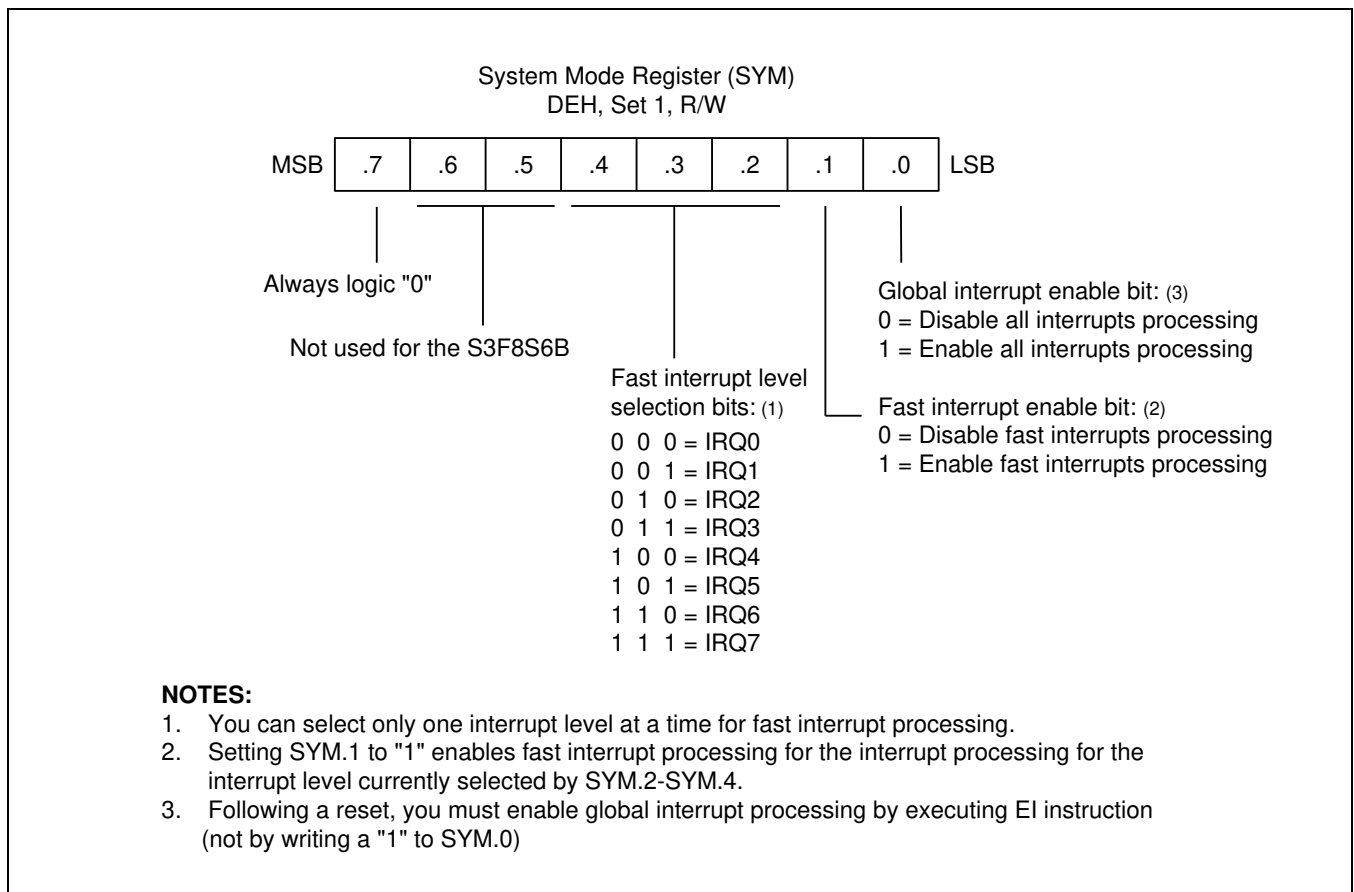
System Mode Register (SYM)
DEH, Set 1, R/W

| MSB | .7 | .6 | .5 | .4 | .3 | .2 | .1 | .0 | LSB |
|---|---|---|---|---|---|---|---|---|---|

Always logic "0"

Not used for the S3F8S6B

Fast interrupt level selection bits: (1)
0 0 0 = IRQ0
0 0 1 = IRQ1
0 1 0 = IRQ2
0 1 1 = IRQ3
1 0 0 = IRQ4
1 0 1 = IRQ5
1 1 0 = IRQ6
1 1 1 = IRQ7

Global interrupt enable bit: (3)
0 = Disable all interrupts processing
1 = Enable all interrupts processing

Fast interrupt enable bit: (2)
0 = Disable fast interrupts processing
1 = Enable fast interrupts processing

NOTES:
1. You can select only one interrupt level at a time for fast interrupt processing.
2. Setting SYM.1 to "1" enables fast interrupt processing for the interrupt processing for the interrupt level currently selected by SYM.2-SYM.4.
3. Following a reset, you must enable global interrupt processing by executing EI instruction (not by writing a "1" to SYM.0)